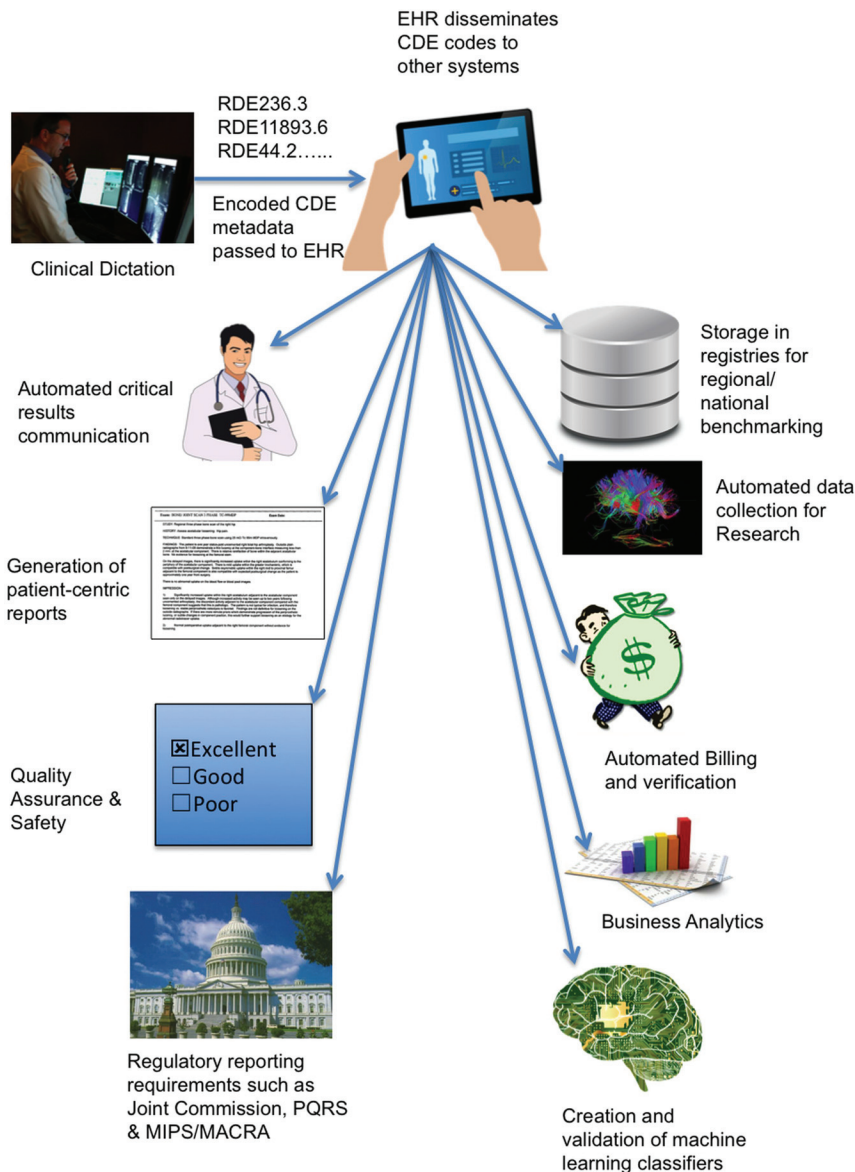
EHR disseminates CDE codes to other systems

RDE236.3
RDE11893.6
RDE44.2……

Encoded CDE metadata passed to EHR

Clinical Dictation

Automated critical results communication

Storage in registries for regional/ national benchmarking

Automated data collection for Research

Generation of patient-centric reports

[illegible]

$

Automated Billing and verification

☒Excellent
☐Good
☐Poor

Quality Assurance & Safety

Business Analytics

Regulatory reporting requirements such as Joint Commission, PQRS & MIPS/MACRA

Creation and validation of machine learning classifiers